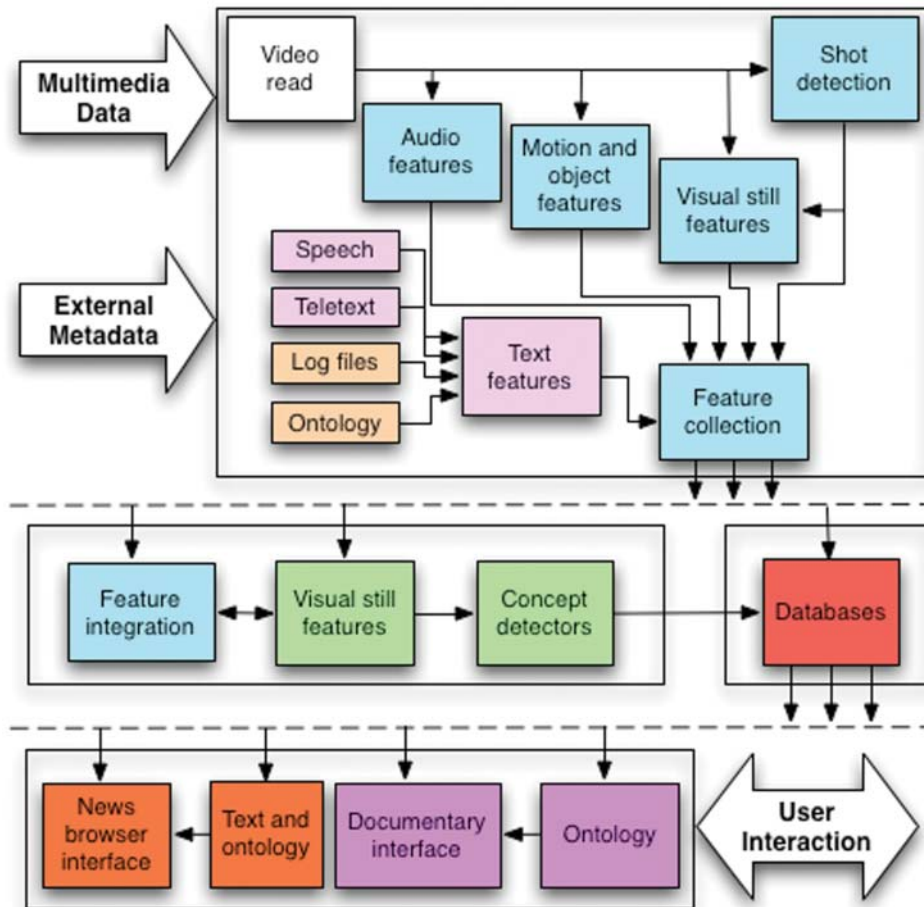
Multimedia Data

Video read

Shot detection

Audio features

Motion and object features

Visual still features

External Metadata

Speech

Teletext

Log files

Ontology

Text features

Feature collection

Feature integration

Visual still features

Concept detectors

Databases

News browser interface

Text and ontology

Documentary interface

Ontology

User Interaction